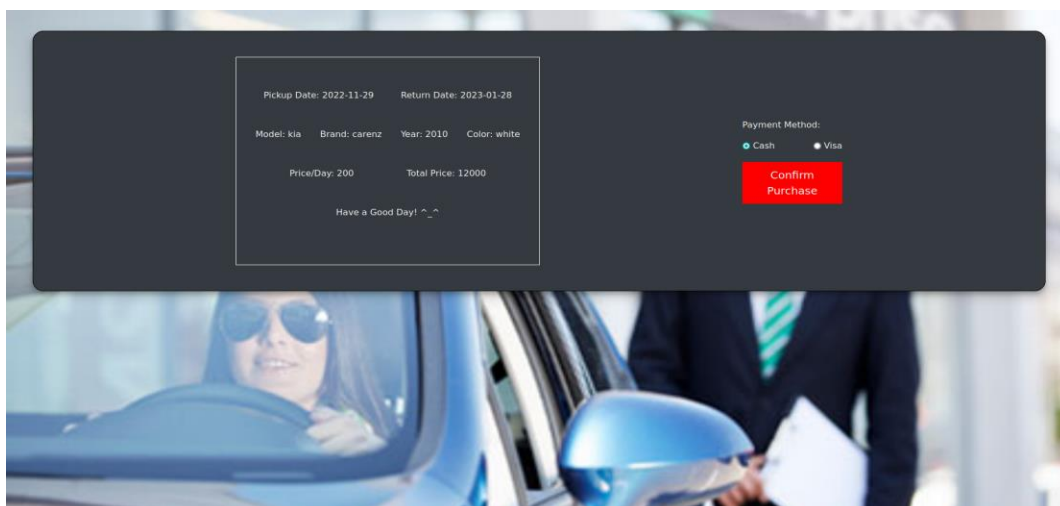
Pickup Date: 2022-11-29 Return Date: 2023-01-28

Model: kia Brand: carenz Year: 2010 Color: white

Price/Day: 200 Total Price: 12000

Have a Good Day! ^_^

Payment Method:

Cash Visa

Confirm Purchase